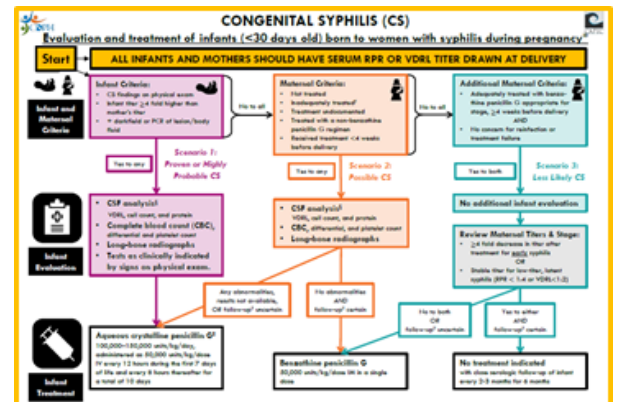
CONGENITAL SYPHILIS (CS)

Evaluation and treatment of infants (<30 days old) born to women with syphilis during pregnancy*

Start

ALL INFANTS AND MOTHERS SHOULD HAVE SERUM RPR OR VDRL TITER DRAWN AT DELIVERY

Infant and Maternal Criteria

Infant Criteria:
• CS findings on physical exam
• Infant titer ≥4 fold higher than mother's titer
• + darkfield or PCR of lesion/body fluid

No to all

Maternal Criteria:
• Not treated
• Inadequately treated†
• Treatment undocumented
• Treated with a non-benzathine penicillin G regimen
• Received treatment <4 weeks before delivery

No to all

Additional Maternal Criteria:
• Adequately treated with benzathine penicillin G appropriate for stage, ≥4 weeks before delivery
AND
• No concern for reinfection or treatment failure

Yes to any

Scenario 1: Proven or Highly Probable CS

Yes to any

Scenario 2: Possible CS

Yes to both

Scenario 3: Less Likely CS

Infant Evaluation

• CSF analysis‡
VDRL, cell count, and protein
• Complete blood count (CBC), differential and platelet count
• Long-bone radiographs
• Tests as clinically indicated by signs on physical exam.

• CSF analysis‡
VDRL, cell count, and protein
• CBC, differential, and platelet count
• Long-bone radiographs

No additional infant evaluation

Review Maternal Titers & Stage:
• ≥4 fold decrease in titer after treatment for early syphilis
OR
• Stable titer for low-titer, latent syphilis (RPR < 1:4 or VDRL<1:2)

Any abnormalities, results not available, OR follow-up§ uncertain

No abnormalities AND follow-up§ certain

No to both OR follow-up§ uncertain

Yes to either AND follow-up§ certain

Infant Treatment

Aqueous crystalline penicillin G¶
100,000–150,000 units/kg/dose, administered as 50,000 units/kg/dose IV every 12 hours during the first 7 days of life and every 8 hours thereafter for a total of 10 days

Benzathine penicillin G
50,000 units/kg/dose IM in a single dose

No treatment indicated
with close serologic follow-up of infant every 2-3 months for 6 months